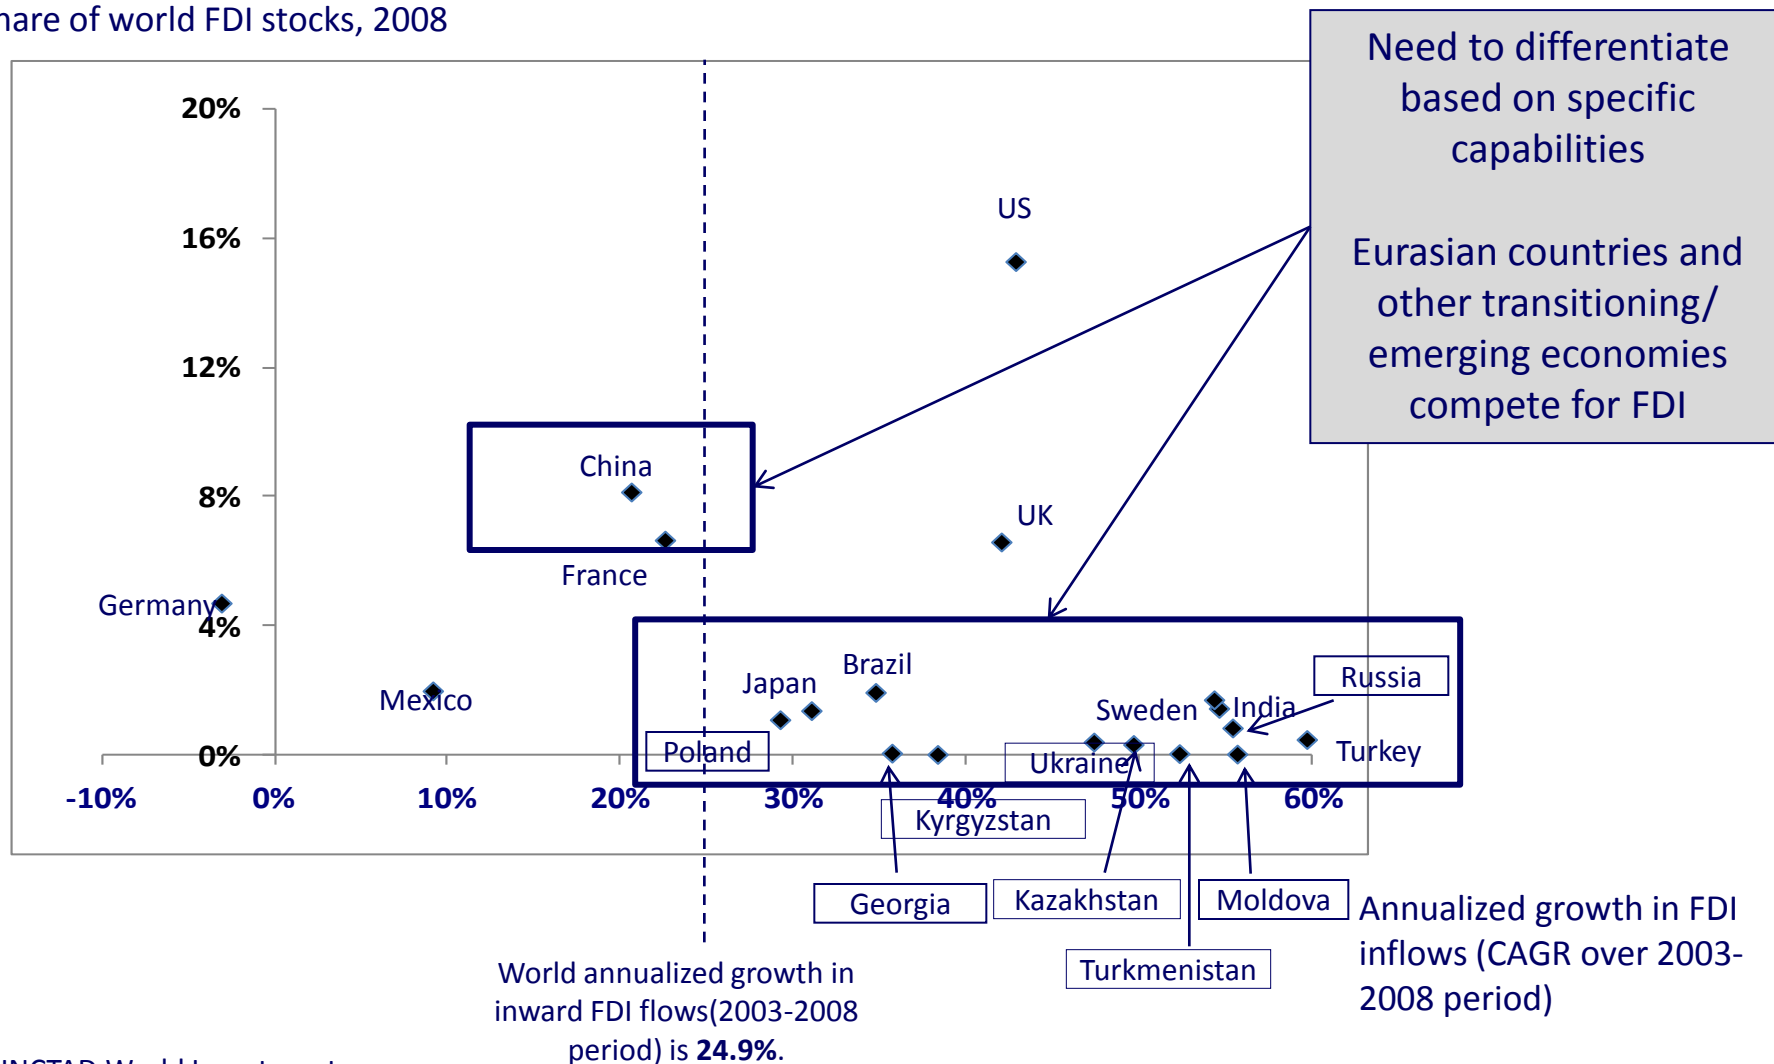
hare of world FDI stocks, 2008

Need to differentiate based on specific capabilities

Eurasian countries and other transitioning/ emerging economies compete for FDI

20%
16%
12%
8%
4%
0%

US
China
UK
France
Germany
Mexico
Japan
Brazil
Sweden
India
Russia
Turkey
Poland
Ukraine
Kyrgyzstan
Georgia
Kazakhstan
Moldova
Turkmenistan

-10%
0%
10%
20%
30%
40%
50%
60%

Annualized growth in FDI inflows (CAGR over 2003-2008 period)

World annualized growth in inward FDI flows(2003-2008 period) is **24.9%**.

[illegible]NCTAD World Investment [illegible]